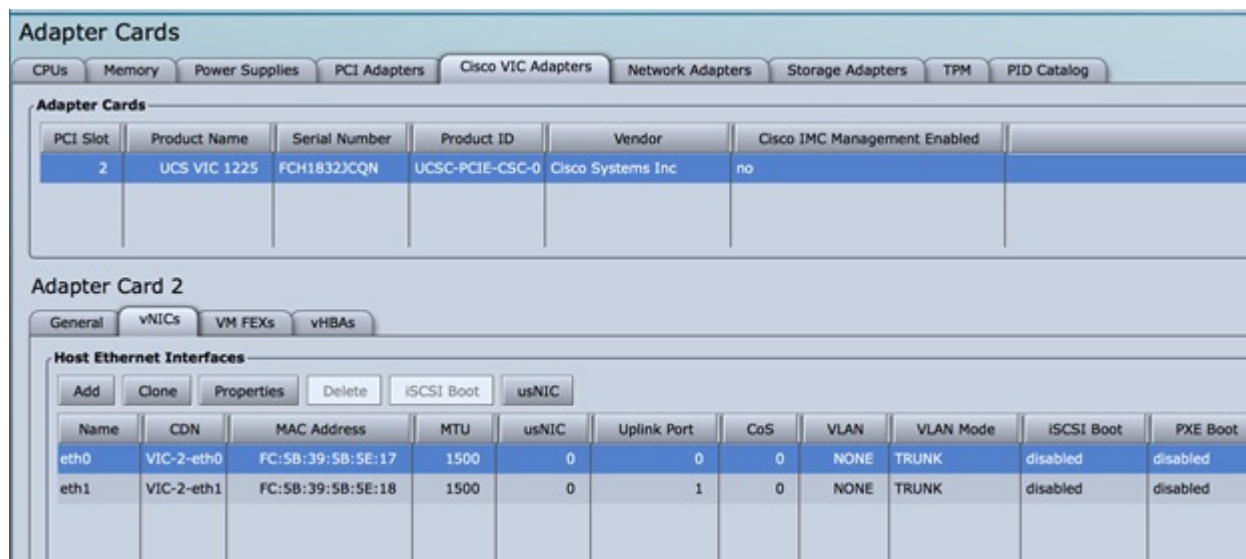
Adapter Cards

CPUs | Memory | Power Supplies | PCI Adapters | Cisco VIC Adapters | Network Adapters | Storage Adapters | TPM | PID Catalog

Adapter Cards

| PCI Slot | Product Name | Serial Number | Product ID | Vendor | Cisco IMC Management Enabled |
|---|---|---|---|---|---|
| 2 | UCS VIC 1225 | FCH1832JCQN | UCSC-PCIE-CSC-0 | Cisco Systems Inc | no |

Adapter Card 2

General | vNICs | VM FEXs | vHBAs

Host Ethernet Interfaces

Add | Clone | Properties | Delete | iSCSI Boot | usNIC

| Name | CDN | MAC Address | MTU | usNIC | Uplink Port | CoS | VLAN | VLAN Mode | iSCSI Boot | PXE Boot |
|---|---|---|---|---|---|---|---|---|---|---|
| eth0 | VIC-2-eth0 | FC:5B:39:5B:5E:17 | 1500 | 0 | 0 | 0 | NONE | TRUNK | disabled | disabled |
| eth1 | VIC-2-eth1 | FC:5B:39:5B:5E:18 | 1500 | 0 | 1 | 0 | NONE | TRUNK | disabled | disabled |